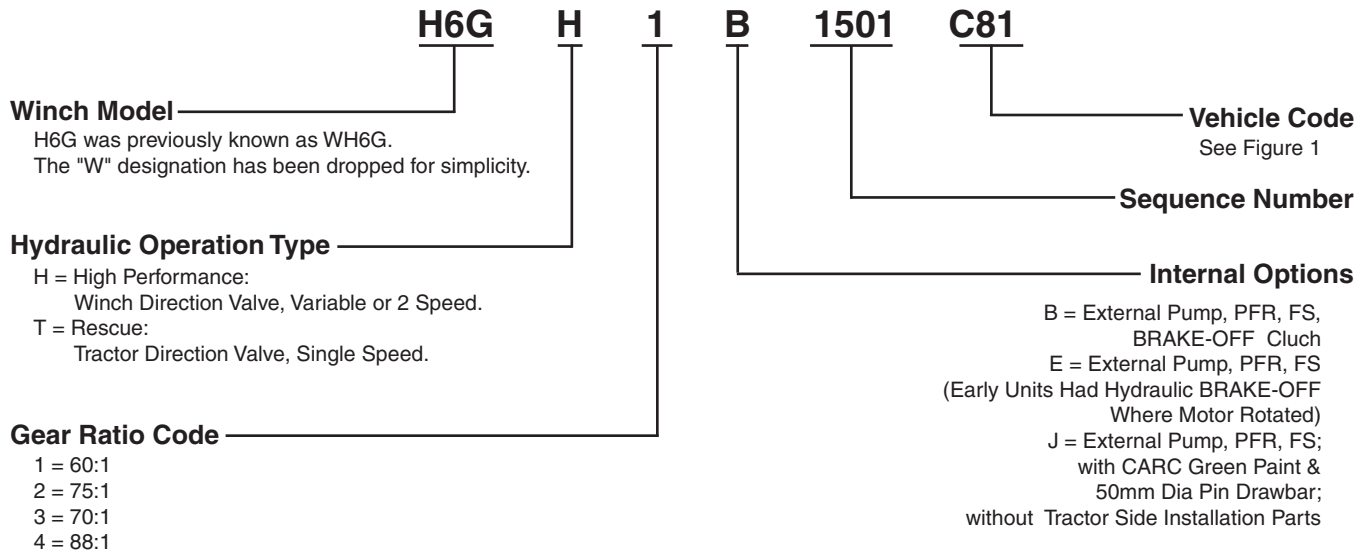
H6G H 1 B 1501 C81

Winch Model
H6G was previously known as WH6G.
The "W" designation has been dropped for simplicity.

Vehicle Code
See Figure 1

Sequence Number

Hydraulic Operation Type
H = High Performance:
Winch Direction Valve, Variable or 2 Speed.
T = Rescue:
Tractor Direction Valve, Single Speed.

Internal Options
B = External Pump, PFR, FS,
BRAKE-OFF Cluch
E = External Pump, PFR, FS
(Early Units Had Hydraulic BRAKE-OFF
Where Motor Rotated)
J = External Pump, PFR, FS;
with CARC Green Paint &
50mm Dia Pin Drawbar;
without Tractor Side Installation Parts

Gear Ratio Code
1 = 60:1
2 = 75:1
3 = 70:1
4 = 88:1